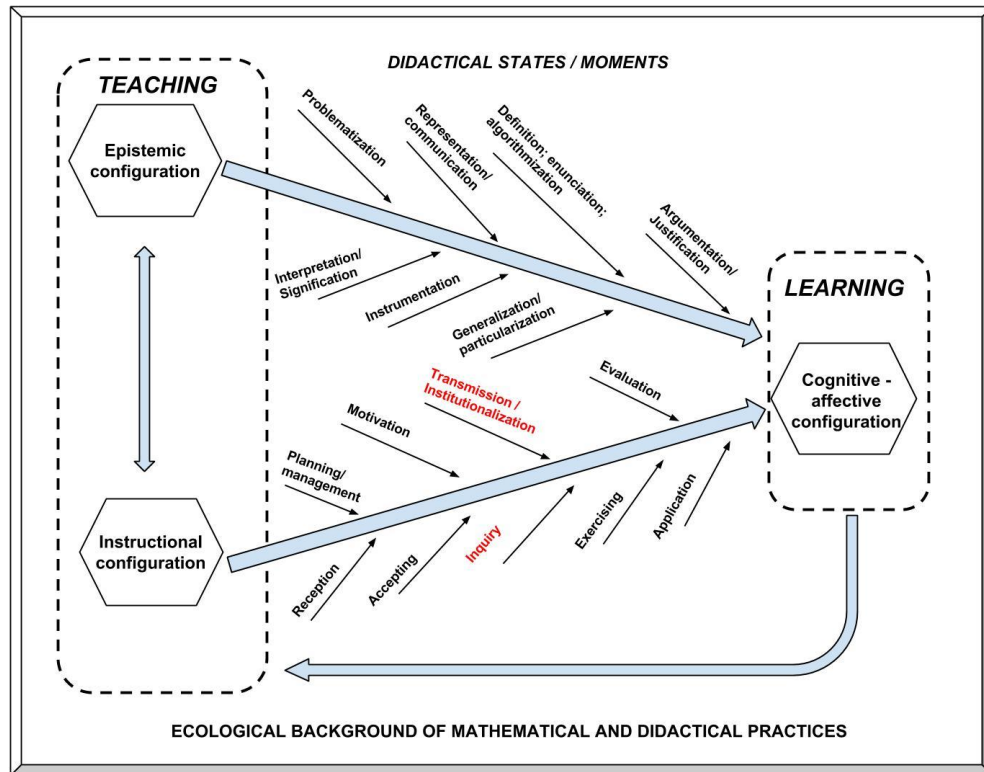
DIDACTICAL STATES / MOMENTS

TEACHING

Epistemic configuration

Instructional configuration

Problematization

Representation/ communication

Definition; enunciation; algorithmization

Argumentation/ Justification

Interpretation/ Signification

Instrumentation

Generalization/ particularization

LEARNING

Cognitive - affective configuration

Transmission / Institutionalization

Evaluation

Motivation

Planning/ management

Reception

Accepting

Inquiry

Exercising

Application

ECOLOGICAL BACKGROUND OF MATHEMATICAL AND DIDACTICAL PRACTICES